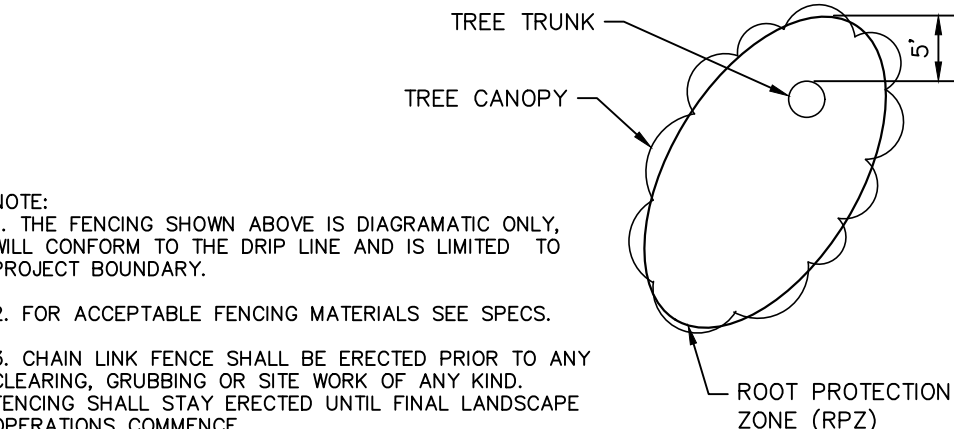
TREE TRUNK

TREE CANOPY

5'

NOTE:
1. THE FENCING SHOWN ABOVE IS DIAGRAMATIC ONLY, WILL CONFORM TO THE DRIP LINE AND IS LIMITED TO PROJECT BOUNDARY.

2. FOR ACCEPTABLE FENCING MATERIALS SEE SPECS.

3. CHAIN LINK FENCE SHALL BE ERECTED PRIOR TO ANY CLEARING, GRUBBING OR SITE WORK OF ANY KIND. FENCING SHALL STAY ERECTED UNTIL FINAL LANDSCAPE OPERATIONS COMMENCE.

ROOT PROTECTION ZONE (RPZ)